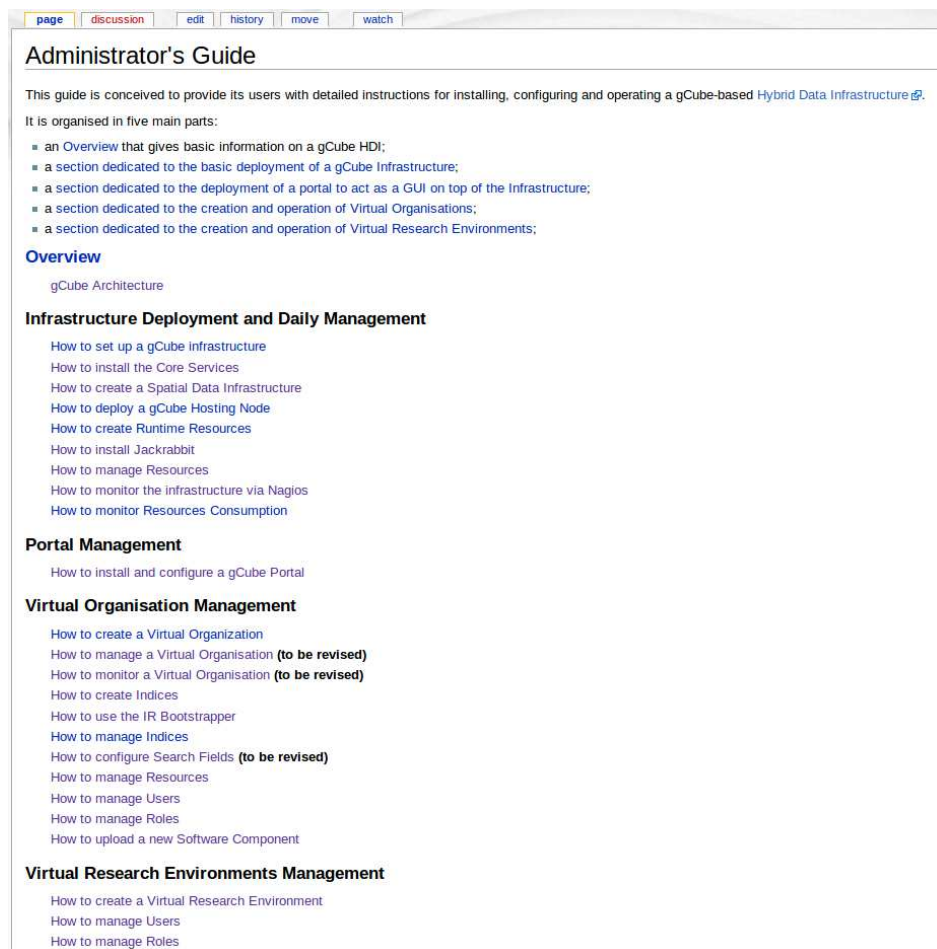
page discussion edit history move watch

Administrator's Guide

This guide is conceived to provide its users with detailed instructions for installing, configuring and operating a gCube-based Hybrid Data Infrastructure.

It is organised in five main parts:

- an Overview that gives basic information on a gCube HDI;
- a section dedicated to the basic deployment of a gCube Infrastructure;
- a section dedicated to the deployment of a portal to act as a GUI on top of the Infrastructure;
- a section dedicated to the creation and operation of Virtual Organisations;
- a section dedicated to the creation and operation of Virtual Research Environments;

Overview

gCube Architecture

Infrastructure Deployment and Daily Management

How to set up a gCube infrastructure
How to install the Core Services
How to create a Spatial Data Infrastructure
How to deploy a gCube Hosting Node
How to create Runtime Resources
How to install Jackrabbit
How to manage Resources
How to monitor the infrastructure via Nagios
How to monitor Resources Consumption

Portal Management

How to install and configure a gCube Portal

Virtual Organisation Management

How to create a Virtual Organization
How to manage a Virtual Organisation (to be revised)
How to monitor a Virtual Organisation (to be revised)
How to create Indices
How to use the IR Bootstrapper
How to manage Indices
How to configure Search Fields (to be revised)
How to manage Resources
How to manage Users
How to manage Roles
How to upload a new Software Component

Virtual Research Environments Management

How to create a Virtual Research Environment
How to manage Users
How to manage Roles